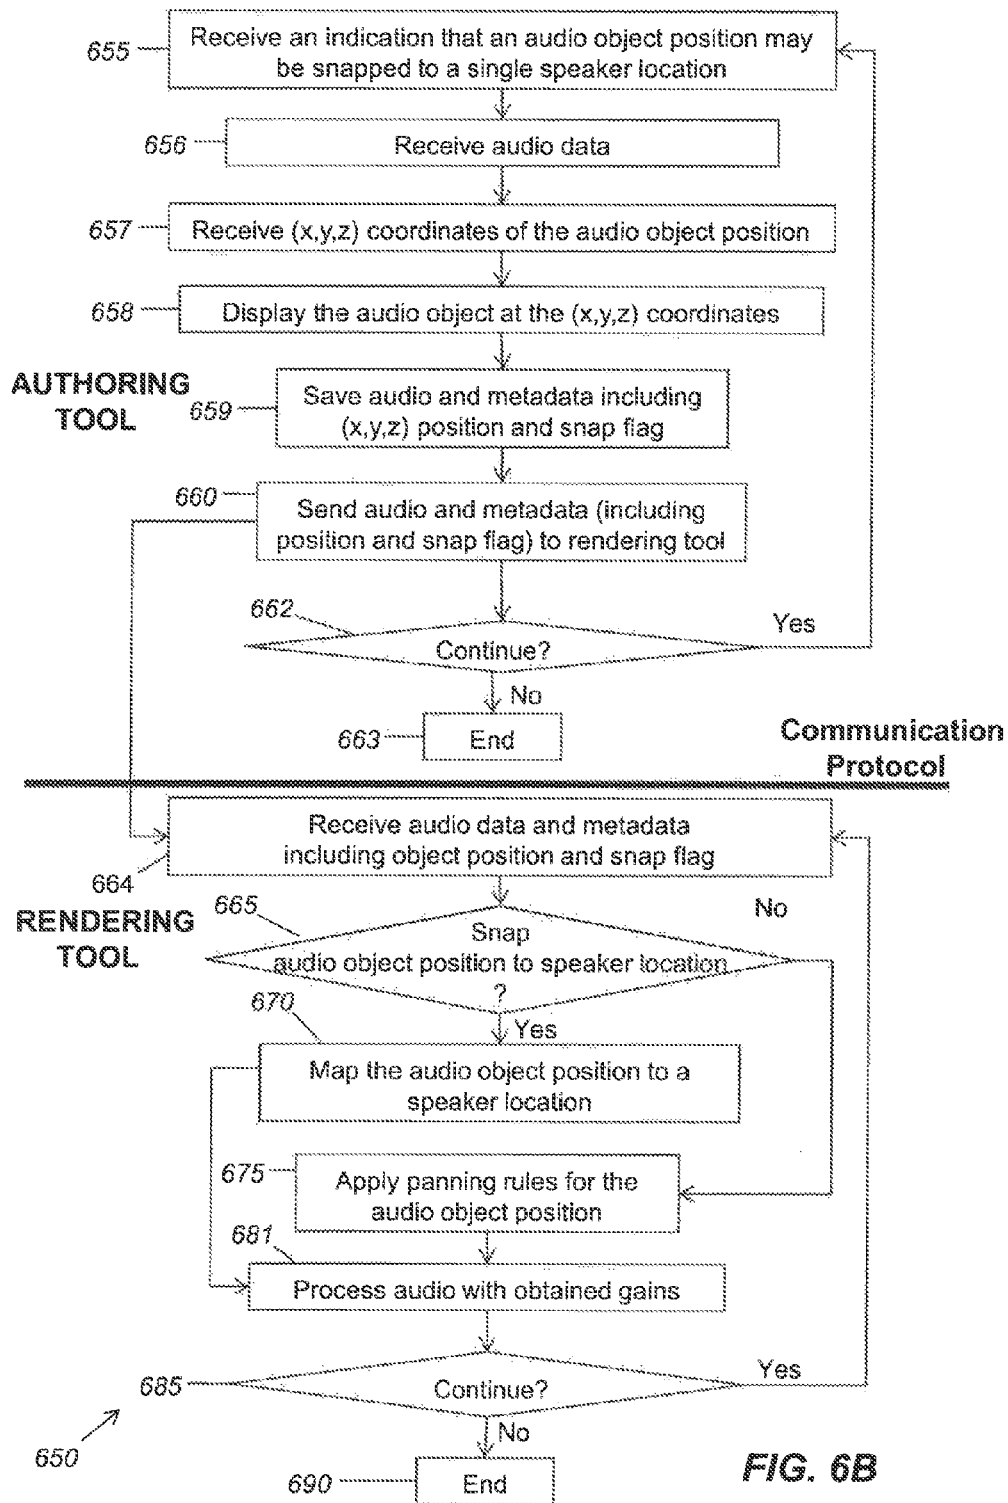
655 Receive an indication that an audio object position may be snapped to a single speaker location

656 Receive audio data

657 Receive (x,y,z) coordinates of the audio object position

658 Display the audio object at the (x,y,z) coordinates

AUTHORING TOOL

659 Save audio and metadata including (x,y,z) position and snap flag

660 Send audio and metadata (including position and snap flag) to rendering tool

662 Continue?

Yes

No

663 End

Communication Protocol

Receive audio data and metadata including object position and snap flag

664

RENDERING TOOL

665 Snap audio object position to speaker location ?

No

Yes

670 Map the audio object position to a speaker location

675 Apply panning rules for the audio object position

681 Process audio with obtained gains

685 Continue?

Yes

No

650

690 End

FIG. 6B